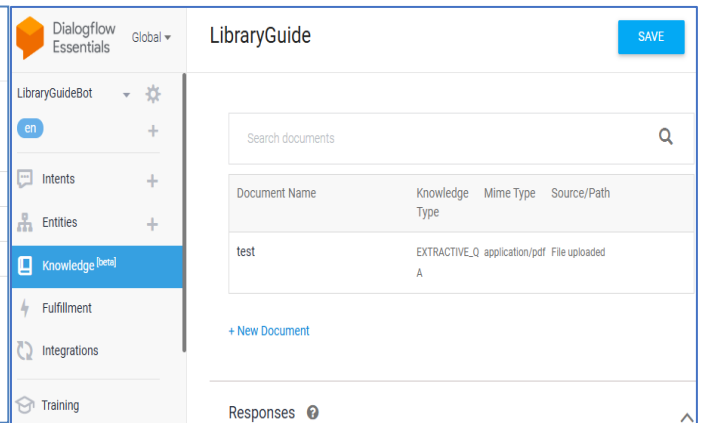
Dialogflow Essentials Global

LibraryGuide

SAVE

LibraryGuideBot

en

Intents

Entities

Knowledge [beta]

Fulfillment

Integrations

Training

Search documents

| Document Name | Knowledge Type | Mime Type | Source/Path |
|---|---|---|---|
| test | EXTRACTIVE_QA | application/pdf | File uploaded |

+ New Document

Responses